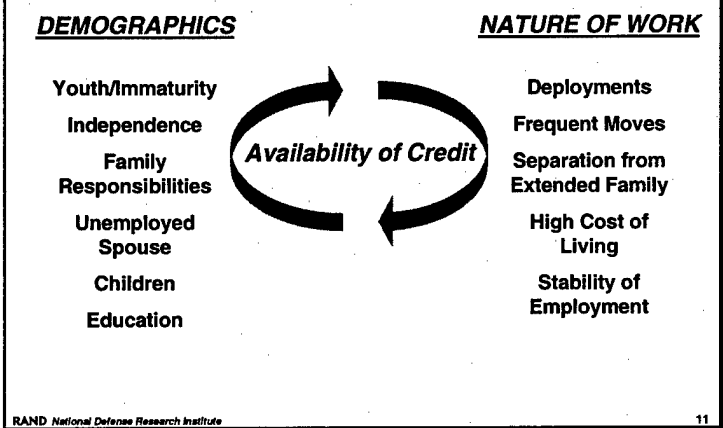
DEMOGRAPHICS

Youth/Immaturity

Independence

Family Responsibilities

Unemployed Spouse

Children

Education

Availability of Credit

NATURE OF WORK

Deployments

Frequent Moves

Separation from Extended Family

High Cost of Living

Stability of Employment

RAND National Defense Research Institute

11